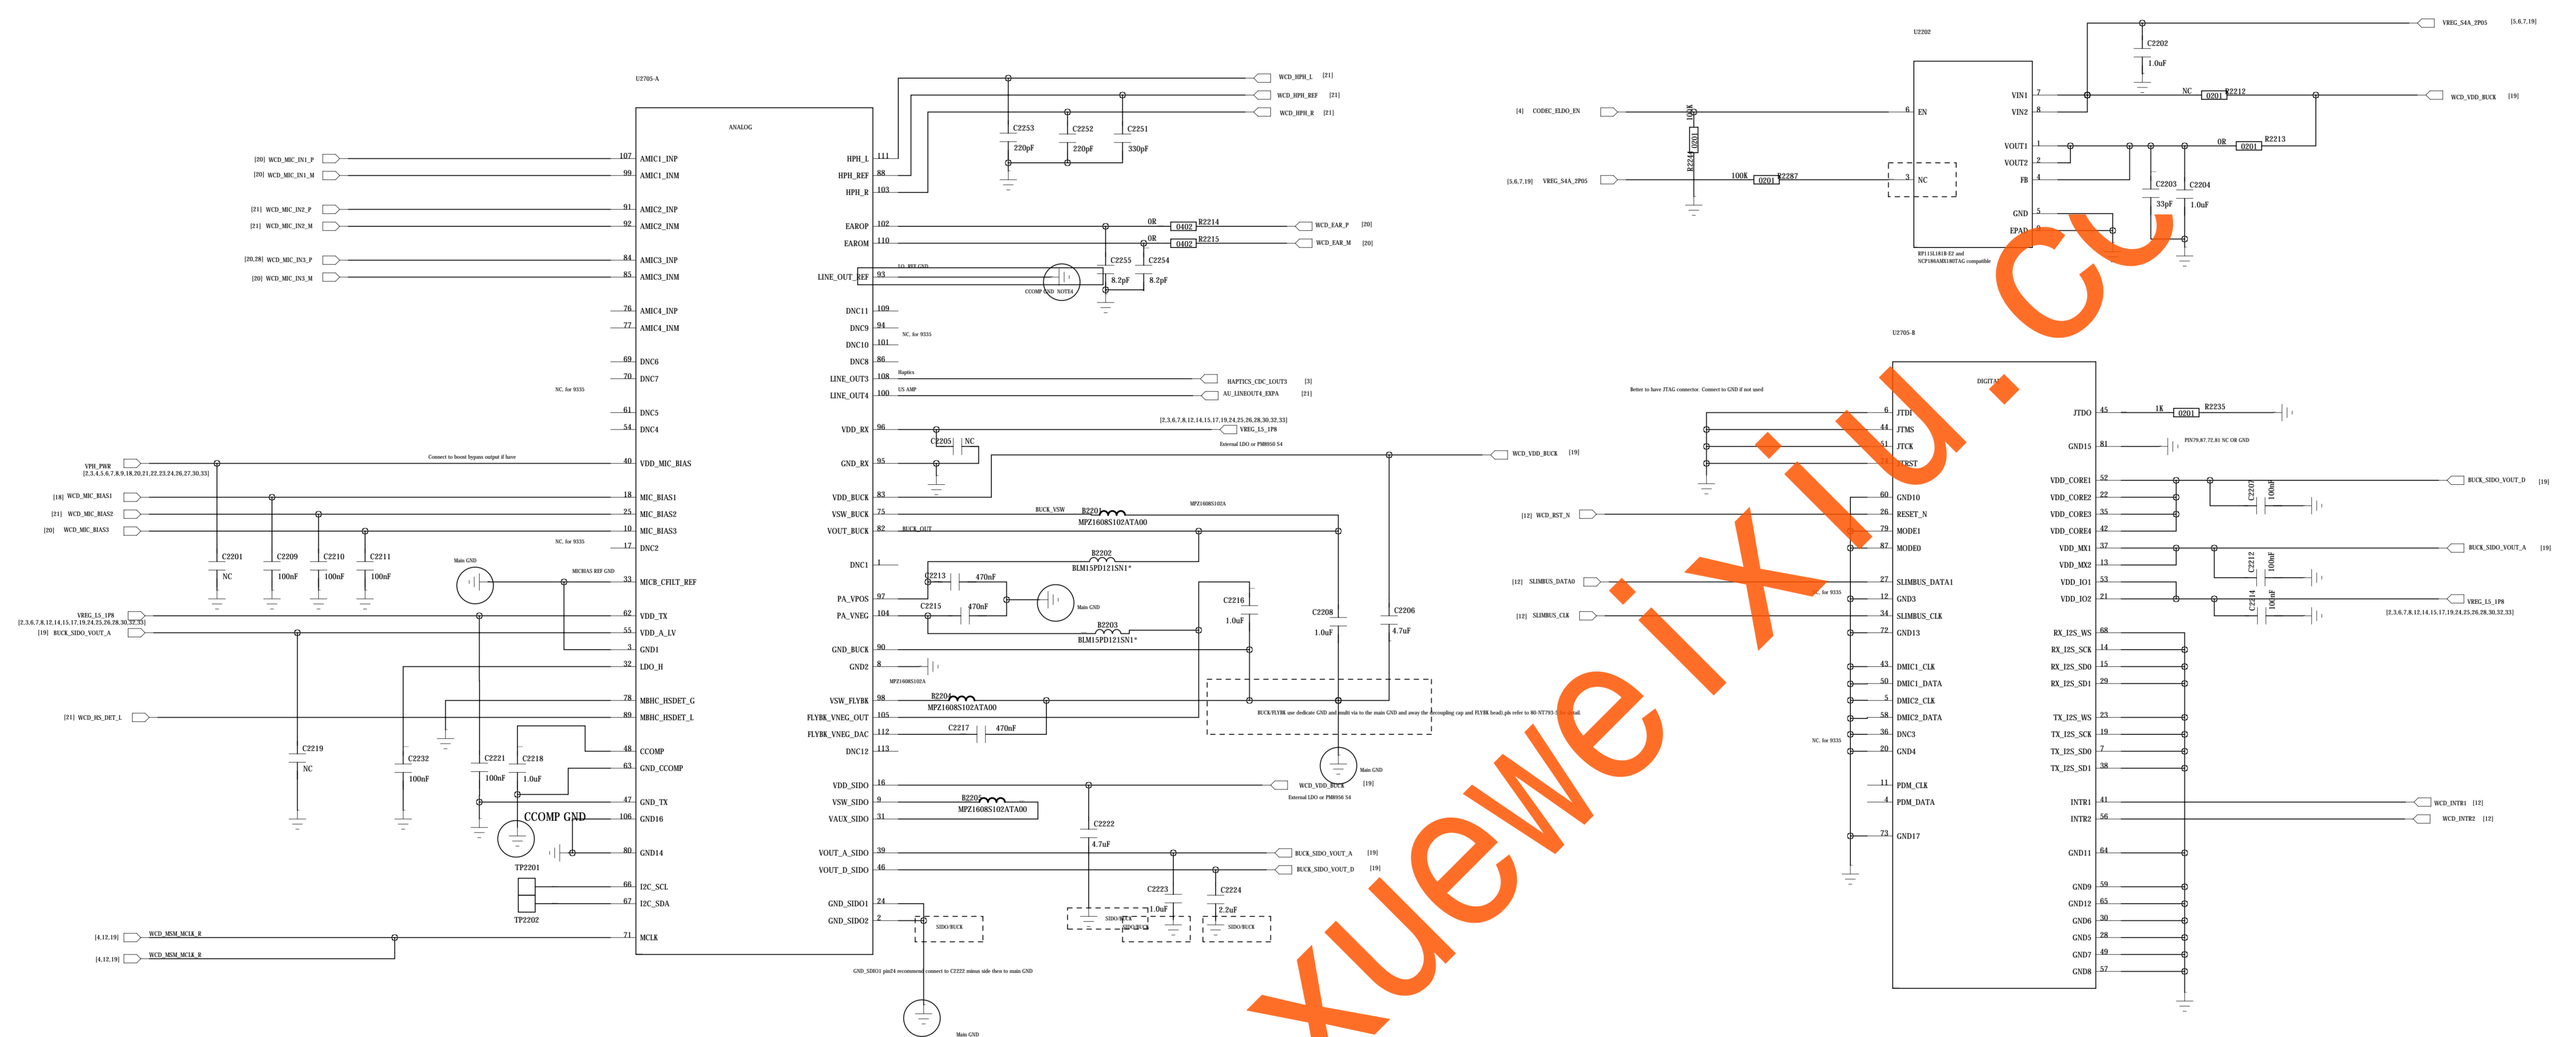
U2705-A

ANALOG

[20] WCD_MIC_IN1_P
[20] WCD_MIC_IN1_M
[21] WCD_MIC_IN2_P
[21] WCD_MIC_IN2_M
[20,28] WCD_MIC_IN3_P
[20] WCD_MIC_IN3_M

107 AMIC1_INP
99 AMIC1_INM
91 AMIC2_INP
92 AMIC2_INM
84 AMIC3_INP
85 AMIC3_INM
76 AMIC4_INP
77 AMIC4_INM
69 DNC6
70 DNC7
61 DNC5
54 DNC4
40 VDD_MIC_BIAS
18 MIC_BIAS1
25 MIC_BIAS2
10 MIC_BIAS3
17 DNC2
33 MICB_CFILT_REF
62 VDD_TX
55 VDD_A_LV
3 GND1
32 LDO_H
78 MBHC_HSDET_G
89 MBHC_HSDET_L
48 CCOMP
63 GND_CCOMP
47 GND_TX
106 GND16
80 GND14
66 I2C_SCL
67 I2C_SDA
71 MCLK

NC. for 9335
VPH_PWR
[2,3,4,5,6,7,8,9,18,20,21,22,23,24,26,27,30,33]
Connect to boost bypass output if have
[18] WCD_MIC_BIAS1
[21] WCD_MIC_BIAS2
[20] WCD_MIC_BIAS3
NC. for 9335
C2201 NC
C2209 100nF
C2210 100nF
C2211 100nF
Main GND
MICBIAS REF GND
VREG_L5_1P8
[2,3,6,7,8,12,14,15,17,19,24,25,26,28,30,32,33]
[19] BUCK_SIDO_VOUT_A
[21] WCD_HS_DET_L
C2219 NC
C2232 100nF
C2221 100nF
C2218 1.0uF
CCOMP GND
TP2201
TP2202
[4,12,19] WCD_MSM_MCLK_R
[4,12,19] WCD_MSM_MCLK_R

HPH_L 111
HPH_REF 88
HPH_R 103
EAROP 102
EAROM 110
LINE_OUT_REF 93
DNC11 109
DNC9 94
DNC10 101
DNC8 86
LINE_OUT3 108
LINE_OUT4 100
VDD_RX 96
GND_RX 95
VDD_BUCK 83
VSW_BUCK 75
VOUT_BUCK 82
DNC1 1
PA_VPOS 97
PA_VNEG 104
GND_BUCK 90
GND2 8
VSW_FLYBK 98
FLYBK_VNEG_OUT 105
FLYBK_VNEG_DAC 112
DNC12 113
VDD_SIDO 16
VSW_SIDO 9
VAUX_SIDO 31
VOUT_A_SIDO 39
VOUT_D_SIDO 46
GND_SIDO1 24
GND_SIDO2 2

WCD_HPH_L [21]
WCD_HPH_REF [21]
WCD_HPH_R [21]
C2253 220pF
C2252 220pF
C2251 330pF
0R 0402 R2214 WCD_EAR_P [20]
0R 0402 R2215 WCD_EAR_M [20]
LO_REF GND
C2255 8.2pF
C2254 8.2pF
CCOMP GND NOTE4
NC. for 9335
Haptics
HAPTICS_CDC_LOUT3 [3]
US AMP
AU_LINEOUT4_EXPA [21]
[2,3,6,7,8,12,14,15,17,19,24,25,26,28,30,32,33]
VREG_L5_1P8
External LDO or PM8956 S4
C2205 NC
WCD_VDD_BUCK [19]
BUCK_VSW
B2201
MPZ1608S102ATA00
MPZ1608S102A
BUCK_OUT
B2202
BLM15PD121SN1*
C2213 470nF
C2215 470nF
Main GND
B2203
BLM15PD121SN1*
C2216 1.0uF
C2208 1.0uF
C2206 4.7uF
MPZ1608S102A
B2204
MPZ1608S102ATA00
C2217 470nF
BUCK/FLYBK use dedicate GND and multi via to the main GND and away the decoupling cap and FLYBK head\ pls refer to 80-NT793-1 for detail
Main GND
WCD_VDD_BUCK [19]
External LDO or PM8956 S4
B2205
MPZ1608S102ATA00
C2222 4.7uF
BUCK_SIDO_VOUT_A [19]
BUCK_SIDO_VOUT_D [19]
C2223 1.0uF
C2224 2.2uF
SIDO/BUCK
SIDO/BUCK
SIDO/BUCK
SIDO/BUCK
GND_SIDO1 pin24 recommend connect to C2222 minus side then to main GND
Main GND

U2202
[4] CODEC_ELDO_EN
100K R2286 0201
[5,6,7,19] VREG_S4A_2P05
100K 0201 R2287
6 EN
3 NC
VIN1 7
VIN2 8
VOUT1 1
VOUT2 2
FB 4
GND 5
EPAD 9
RP115L181B-E2 and
NCP186AMX180TAG compatible
VREG_S4A_2P05 [5,6,7,19]
C2202 1.0uF
NC 0201 R2212
WCD_VDD_BUCK [19]
0R 0201 R2213
C2203 33pF
C2204 1.0uF

U2705-B
DIGITAL
Better to have JTAG connector. Connect to GND if not used
6 JTDI
44 JTMS
51 JTCK
74 JTRST
60 GND10
26 RESET_N
79 MODE1
87 MODE0
27 SLIMBUS_DATA1
12 GND3
34 SLIMBUS_CLK
72 GND13
43 DMIC1_CLK
50 DMIC1_DATA
5 DMIC2_CLK
58 DMIC2_DATA
36 DNC3
20 GND4
11 PDM_CLK
4 PDM_DATA
73 GND17
[12] WCD_RST_N
[12] SLIMBUS_DATA0
NC. for 9335
[12] SLIMBUS_CLK
NC. for 9335
JTDO 45
GND15 81
VDD_CORE1 52
VDD_CORE2 22
VDD_CORE3 35
VDD_CORE4 42
VDD_MX1 37
VDD_MX2 13
VDD_IO1 53
VDD_IO2 21
RX_I2S_WS 68
RX_I2S_SCK 14
RX_I2S_SD0 15
RX_I2S_SD1 29
TX_I2S_WS 23
TX_I2S_SCK 19
TX_I2S_SD0 7
TX_I2S_SD1 38
INTR1 41
INTR2 56
GND11 64
GND9 59
GND12 65
GND6 30
GND5 28
GND7 49
GND8 57
1K 0201 R2235
PIN79,87,72,81 NC OR GND
C2207 100nF
BUCK_SIDO_VOUT_D [19]
C2212 100nF
BUCK_SIDO_VOUT_A [19]
C2214 100nF
VREG_L5_1P8
[2,3,6,7,8,12,14,15,17,19,24,25,26,28,30,32,33]
WCD_INTR1 [12]
WCD_INTR2 [12]

xueweixiu.cc